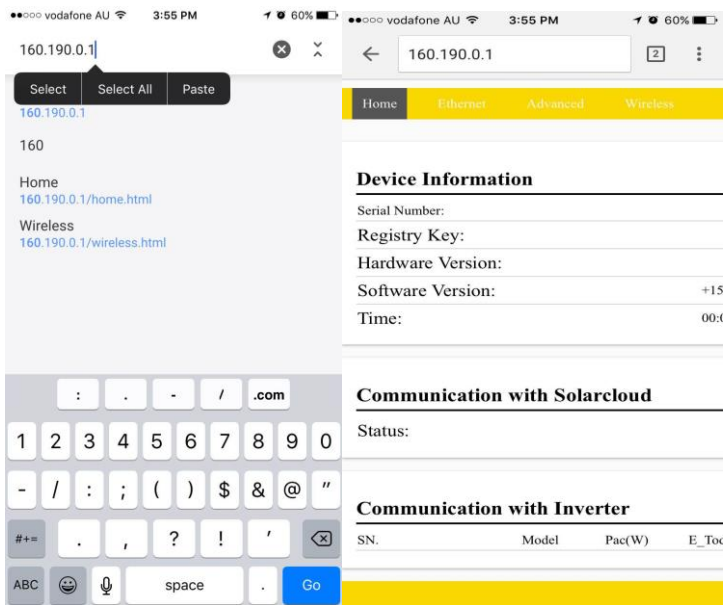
●●○○○ vodafone AU 3:55 PM 60%

160.190.0.1

Select | Select All | Paste

160.190.0.1

160

Home
160.190.0.1/home.html

Wireless
160.190.0.1/wireless.html

: . - / .com

1 2 3 4 5 6 7 8 9 0

- / : ; ( ) $ & @ "

#+= . , ? ! ' 

ABC space . Go

●●○○○ vodafone AU 3:55 PM 60%

160.190.0.1 2

Home Ethernet Advanced Wireless

Device Information

Serial Number:

Registry Key:

Hardware Version:

Software Version: +15

Time: 00:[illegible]

Communication with Solarcloud

Status:

Communication with Inverter

| SN. | Model | Pac(W) | E_Toc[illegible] |
|---|---|---|---|